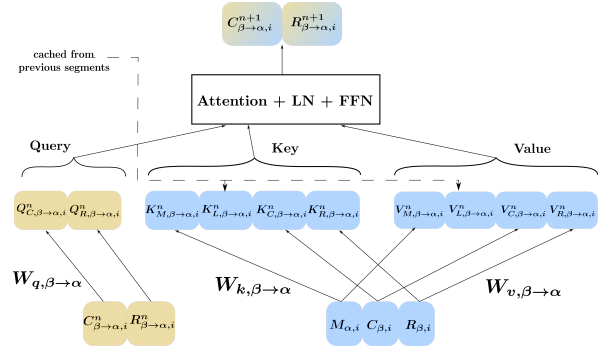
$C^{n+1}_{\beta\to\alpha,i}$ $R^{n+1}_{\beta\to\alpha,i}$

cached from previous segments

**Attention + LN + FFN**

**Query**

**Key**

**Value**

$Q^n_{C,\beta\to\alpha,i}$ $Q^n_{R,\beta\to\alpha,i}$

$K^n_{M,\beta\to\alpha,i}$ $K^n_{L,\beta\to\alpha,i}$ $K^n_{C,\beta\to\alpha,i}$ $K^n_{R,\beta\to\alpha,i}$

$V^n_{M,\beta\to\alpha,i}$ $V^n_{L,\beta\to\alpha,i}$ $V^n_{C,\beta\to\alpha,i}$ $V^n_{R,\beta\to\alpha,i}$

$\boldsymbol{W_{q,\beta\to\alpha}}$

$\boldsymbol{W_{k,\beta\to\alpha}}$

$\boldsymbol{W_{v,\beta\to\alpha}}$

$C^n_{\beta\to\alpha,i}$ $R^n_{\beta\to\alpha,i}$

$M_{\alpha,i}$ $C_{\beta,i}$ $R_{\beta,i}$